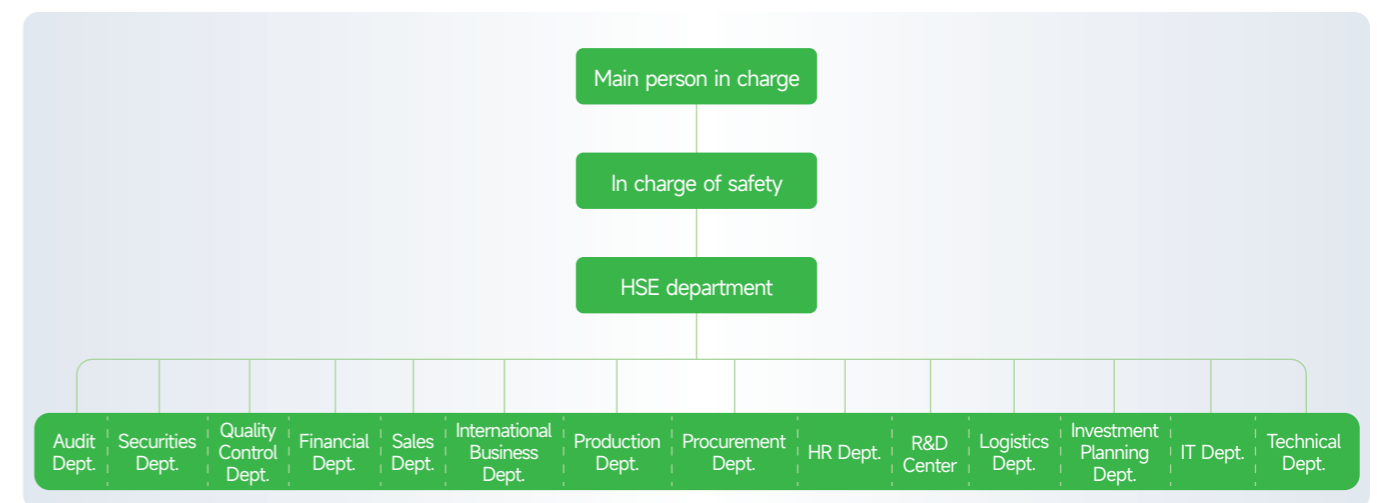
Main person in charge

In charge of safety

HSE department

Audit Dept.

Securities Dept.

Quality Control Dept.

Financial Dept.

Sales Dept.

International Business Dept.

Production Dept.

Procurement Dept.

HR Dept.

R&D Center

Logistics Dept.

Investment Planning Dept.

IT Dept.

Technical Dept.